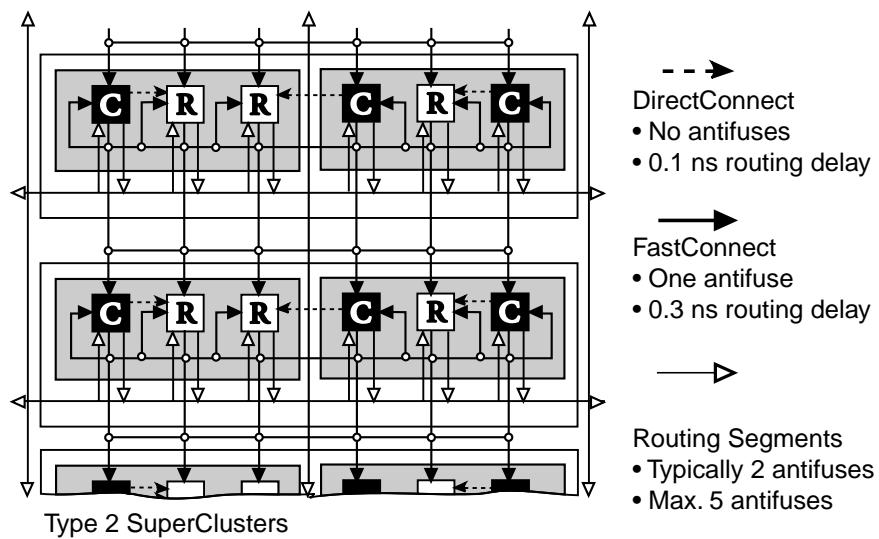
C R R C R C

C R R C R C

DirectConnect
• No antifuses
• 0.1 ns routing delay

FastConnect
• One antifuse
• 0.3 ns routing delay

Routing Segments
• Typically 2 antifuses
• Max. 5 antifuses

Type 2 SuperClusters